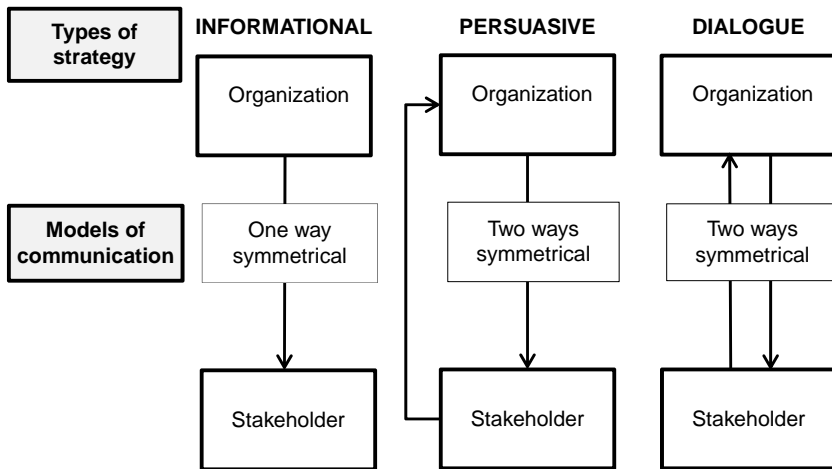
Types of strategy

INFORMATIONAL

PERSUASIVE

DIALOGUE

Organization

Organization

Organization

Models of communication

One way symmetrical

Two ways symmetrical

Two ways symmetrical

Stakeholder

Stakeholder

Stakeholder